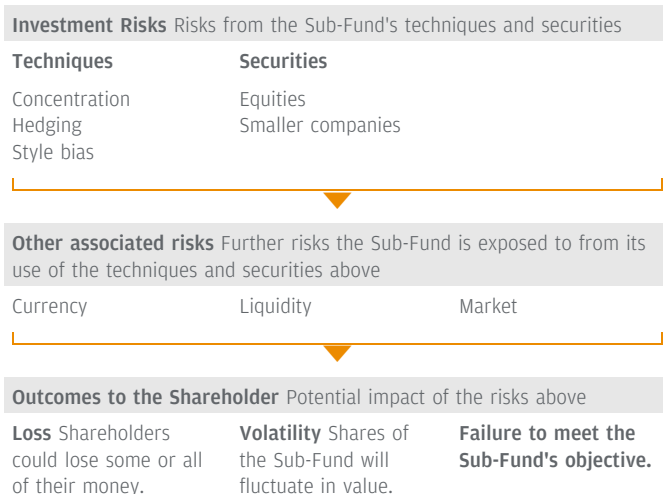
**Investment Risks** Risks from the Sub-Fund's techniques and securities

**Techniques**

Concentration
Hedging
Style bias

**Securities**

Equities
Smaller companies

**Other associated risks** Further risks the Sub-Fund is exposed to from its use of the techniques and securities above

Currency

Liquidity

Market

**Outcomes to the Shareholder** Potential impact of the risks above

**Loss** Shareholders could lose some or all of their money.

**Volatility** Shares of the Sub-Fund will fluctuate in value.

**Failure to meet the Sub-Fund's objective.**